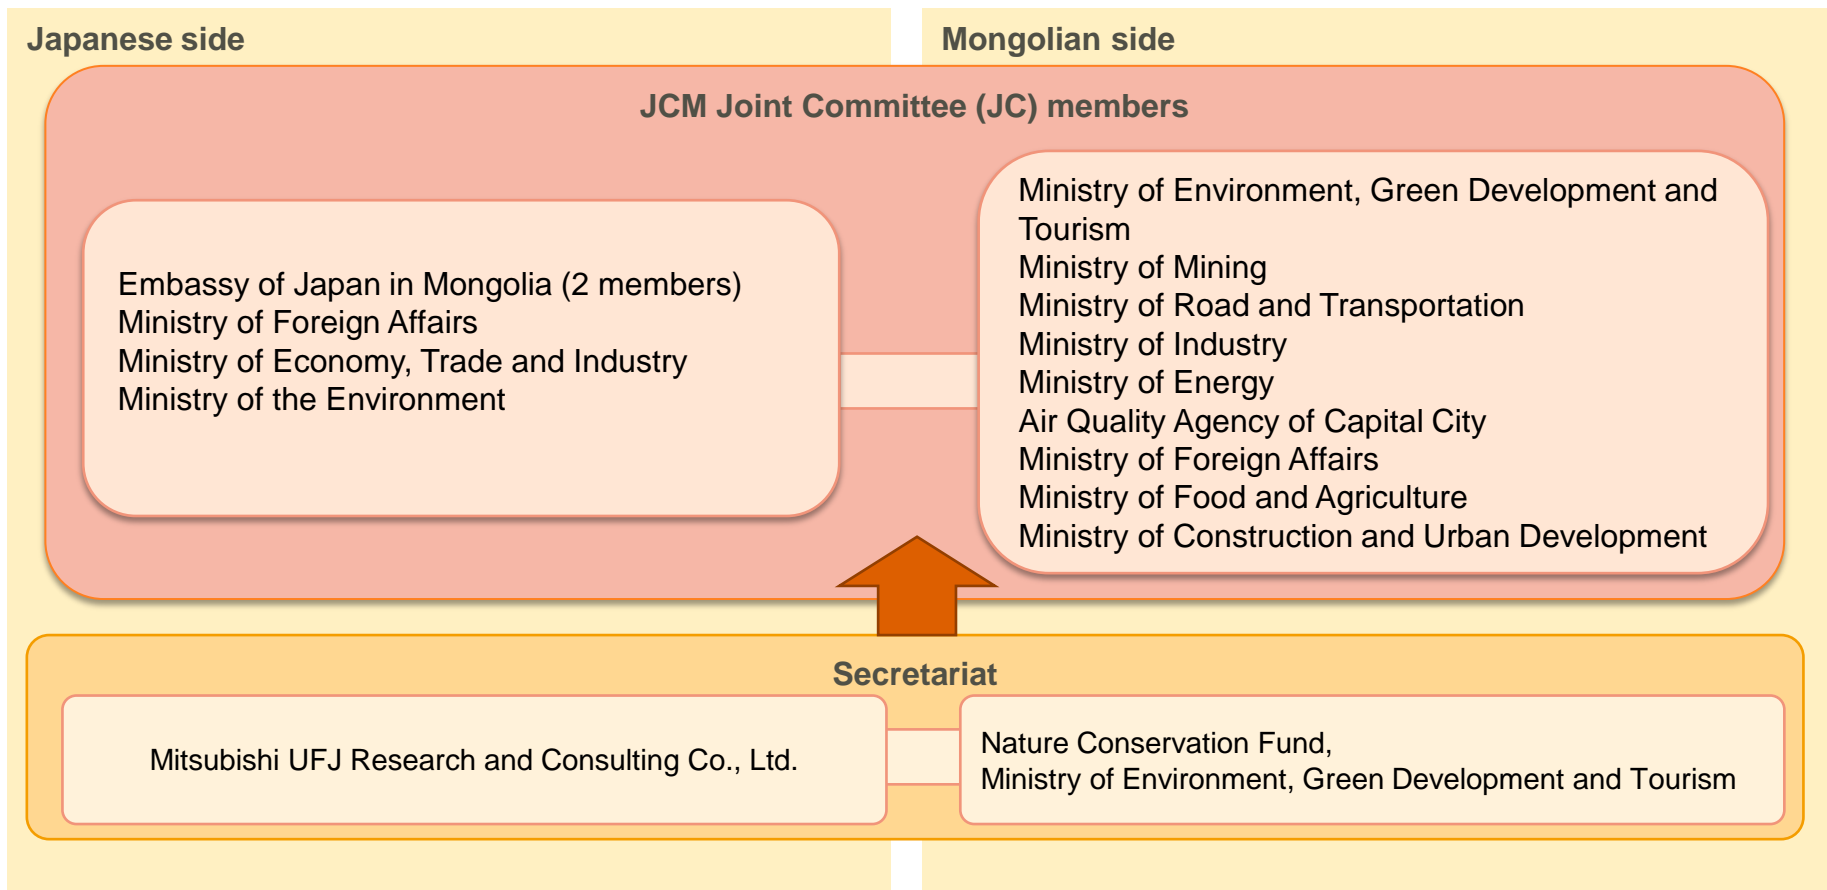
Japanese side

Mongolian side

JCM Joint Committee (JC) members

Embassy of Japan in Mongolia (2 members)
Ministry of Foreign Affairs
Ministry of Economy, Trade and Industry
Ministry of the Environment

Ministry of Environment, Green Development and Tourism
Ministry of Mining
Ministry of Road and Transportation
Ministry of Industry
Ministry of Energy
Air Quality Agency of Capital City
Ministry of Foreign Affairs
Ministry of Food and Agriculture
Ministry of Construction and Urban Development

Secretariat

Mitsubishi UFJ Research and Consulting Co., Ltd.

Nature Conservation Fund,
Ministry of Environment, Green Development and Tourism